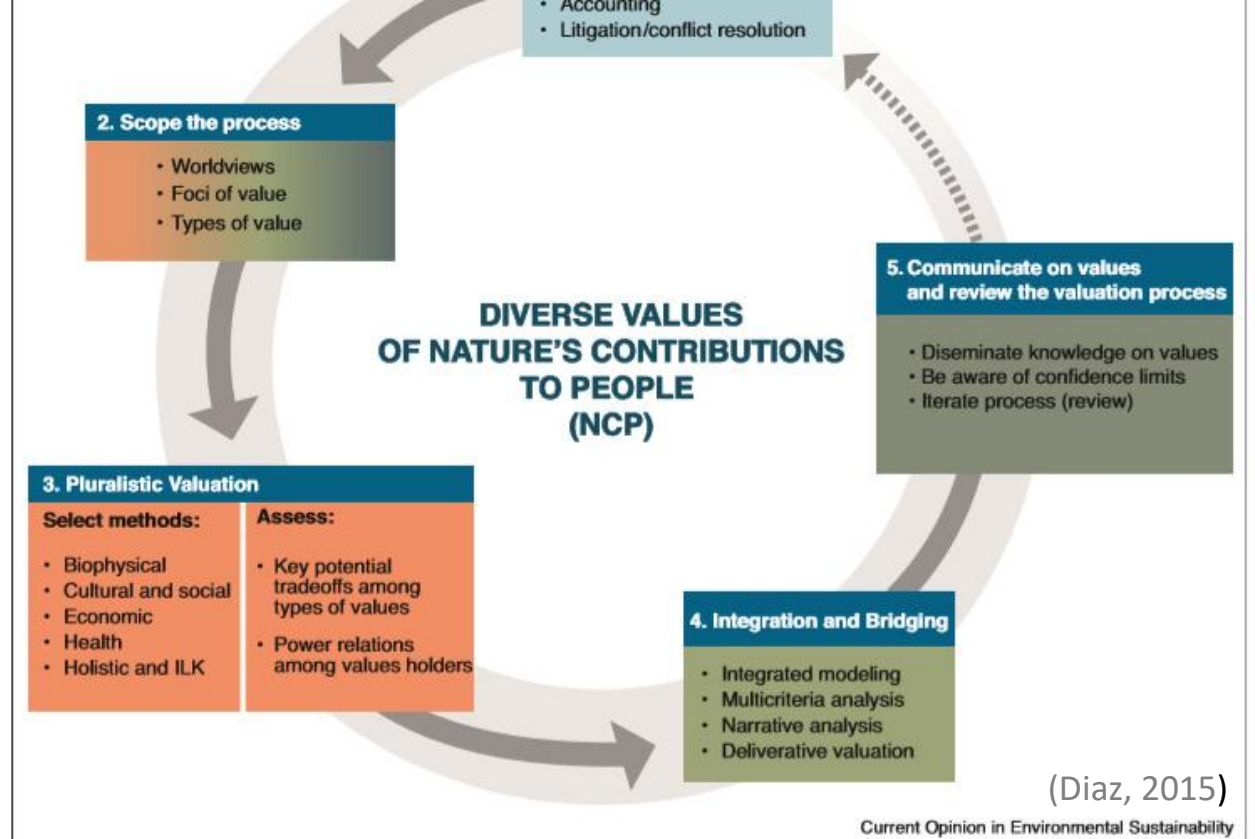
• Accounting
• Litigation/conflict resolution

2. Scope the process

• Worldviews
• Foci of value
• Types of value

DIVERSE VALUES OF NATURE'S CONTRIBUTIONS TO PEOPLE (NCP)

5. Communicate on values and review the valuation process

• Diseminate knowledge on values
• Be aware of confidence limits
• Iterate process (review)

3. Pluralistic Valuation

| Select methods: | Assess: |
|---|---|
| • Biophysical<br>• Cultural and social<br>• Economic<br>• Health<br>• Holistic and ILK | • Key potential tradeoffs among types of values<br>• Power relations among values holders |

4. Integration and Bridging

• Integrated modeling
• Multicriteria analysis
• Narrative analysis
• Deliverative valuation

(Diaz, 2015)

Current Opinion in Environmental Sustainability